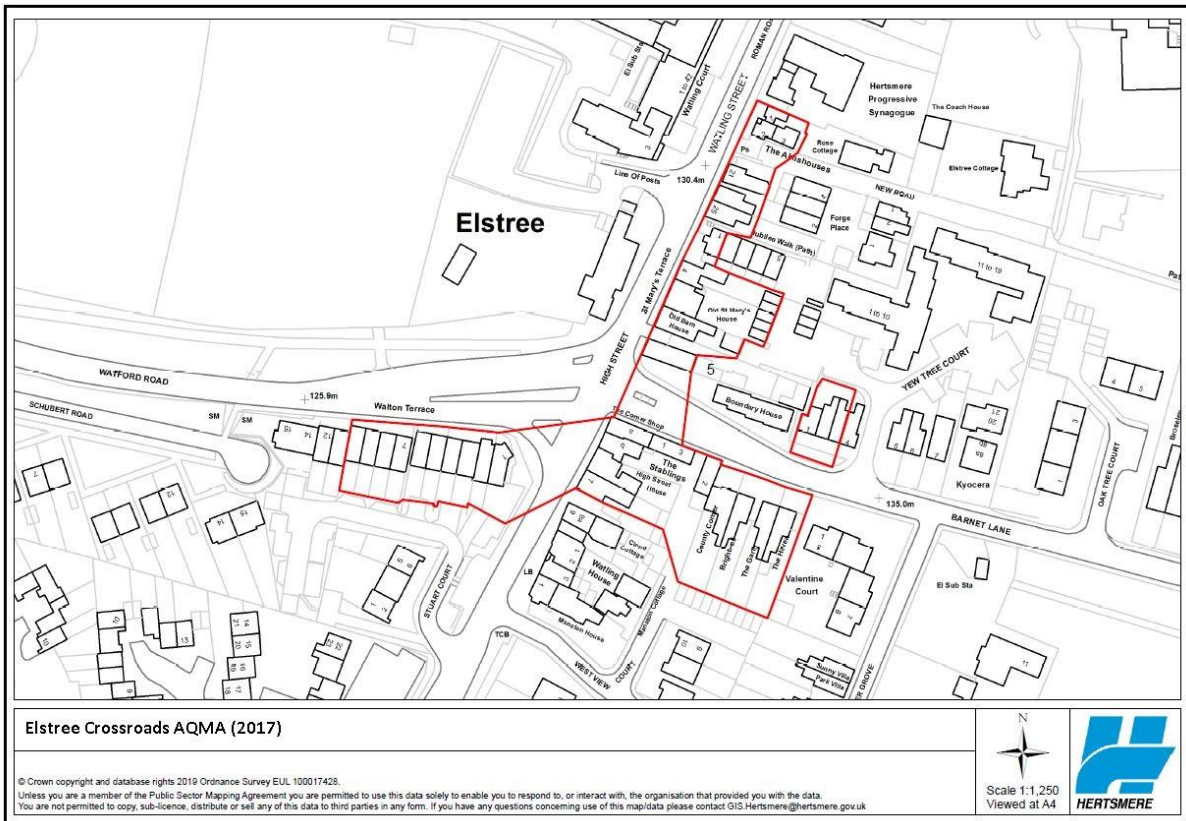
Elstree

El Sub Sta
Watling Court
WATLING STREET
ROMAN ROAD
Hertsmere Progressive Synagogue
The Coach House
Rose Cottage
The Almshouses
Elstree Cottage
Line Of Posts
130.4m
NEW ROAD
Forge Place
Jubilee Walk (Path)
11 to 18
1 to 10
St Mary's Terrace
Old St Mary's House
Old Barn House
HIGH STREET
WATFORD ROAD
125.9m
SCHUBERT ROAD
SM
SM
Walton Terrace
The Corner Shop
5
YEW TREE COURT
Boundary House
The Stablings
High Street House
Kyocera
135.0m
BARNET LANE
OAK TREE COURT
Valentine Court
Watling House
Mansion House
Mansion Cottage
LB
TCB
STUART COURT
WESTVIEW COURT
El Sub Sta
Sunny Villa
Park Villa

Elstree Crossroads AQMA (2017)

© Crown copyright and database rights 2019 Ordnance Survey EUL 100017428.
Unless you are a member of the Public Sector Mapping Agreement you are permitted to use this data solely to enable you to respond to, or interact with, the organisation that provided you with the data.
You are not permitted to copy, sub-licence, distribute or sell any of this data to third parties in any form. If you have any questions concerning use of this map/data please contact GIS.Hertsmere@hertsmere.gov.uk

N
Scale 1:1,250
Viewed at A4
HERTSMERE